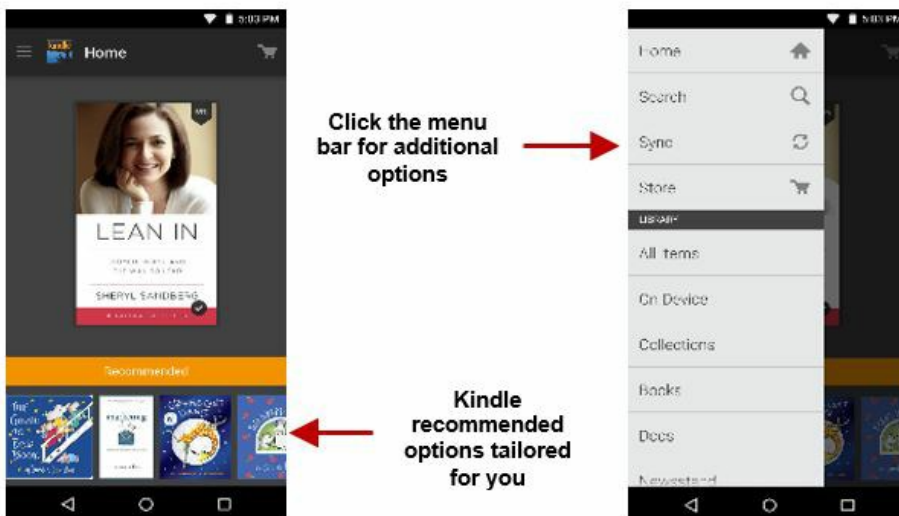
5:03 PM

Home

LEAN IN

SHERYL SANDBERG

Recommended

Click the menu bar for additional options

Kindle recommended options tailored for you

Home

Search

Sync

Store

LIBRARY

All Items

On Device

Collections

Books

Docs

Newsstand